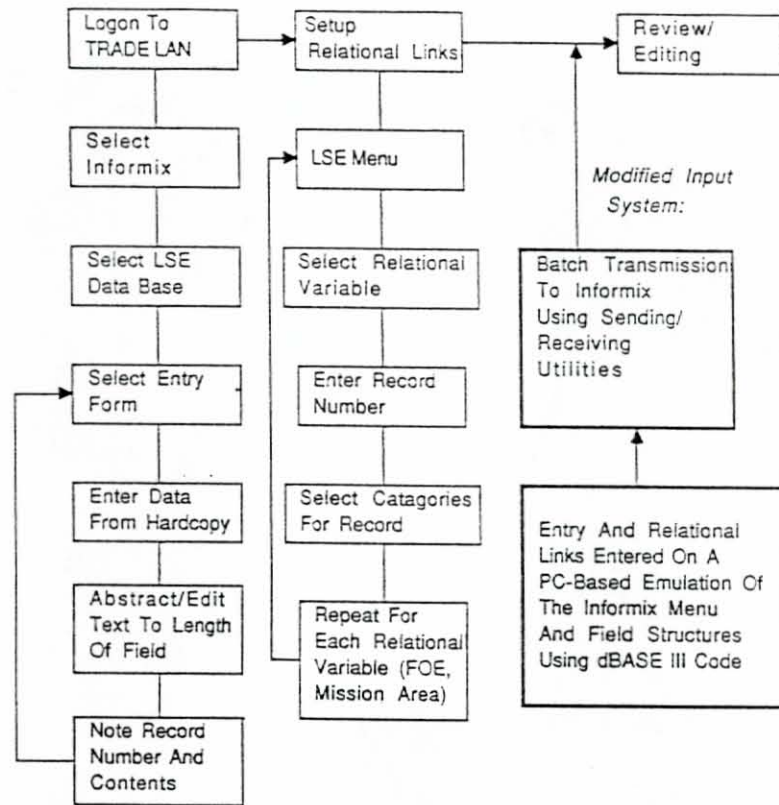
Logon To TRADE LAN

Select Informix

Select LSE Data Base

Select Entry Form

Enter Data From Hardcopy

Abstract/Edit Text To Length Of Field

Note Record Number And Contents

Setup Relational Links

LSE Menu

Select Relational Variable

Enter Record Number

Select Catagories For Record

Repeat For Each Relational Variable (FOE, Mission Area)

Review/ Editing

Modified Input System:

Batch Transmission To Informix Using Sending/ Receiving Utilities

Entry And Relational Links Entered On A PC-Based Emulation Of The Informix Menu And Field Structures Using dBASE III Code